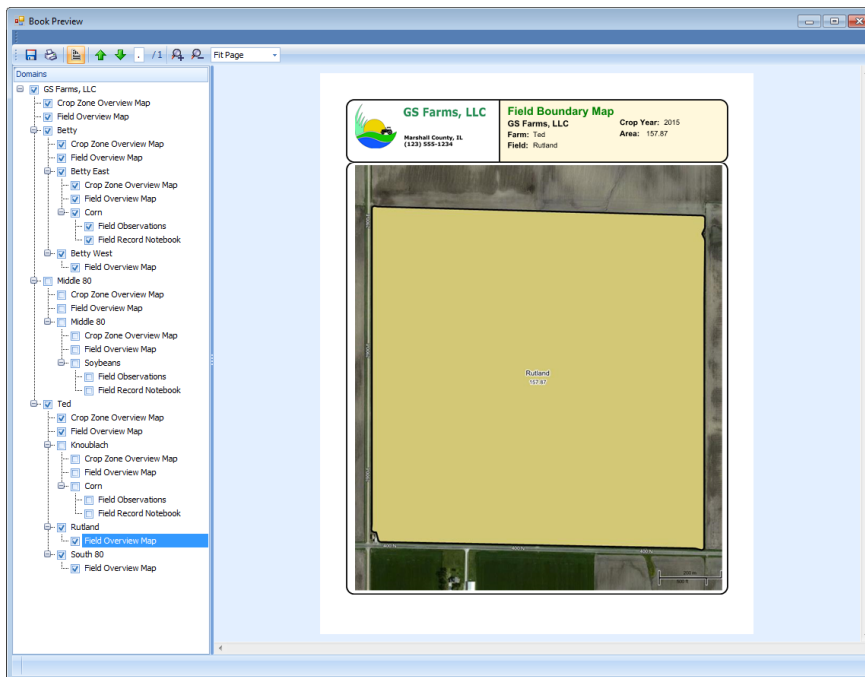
Book Preview

. /1 Fit Page

Domains

GS Farms, LLC
Crop Zone Overview Map
Field Overview Map
Betty
Crop Zone Overview Map
Field Overview Map
Betty East
Crop Zone Overview Map
Field Overview Map
Corn
Field Observations
Field Record Notebook
Betty West
Field Overview Map
Middle 80
Crop Zone Overview Map
Field Overview Map
Middle 80
Crop Zone Overview Map
Field Overview Map
Soybeans
Field Observations
Field Record Notebook
Ted
Crop Zone Overview Map
Field Overview Map
Knoublach
Crop Zone Overview Map
Field Overview Map
Corn
Field Observations
Field Record Notebook
Rutland
Field Overview Map
South 80
Field Overview Map

GS Farms, LLC
Marshall County, IL
(123) 555-1234

Field Boundary Map
GS Farms, LLC
Farm: Ted
Field: Rutland
Crop Year: 2015
Area: 157.87

Rutland
157.87